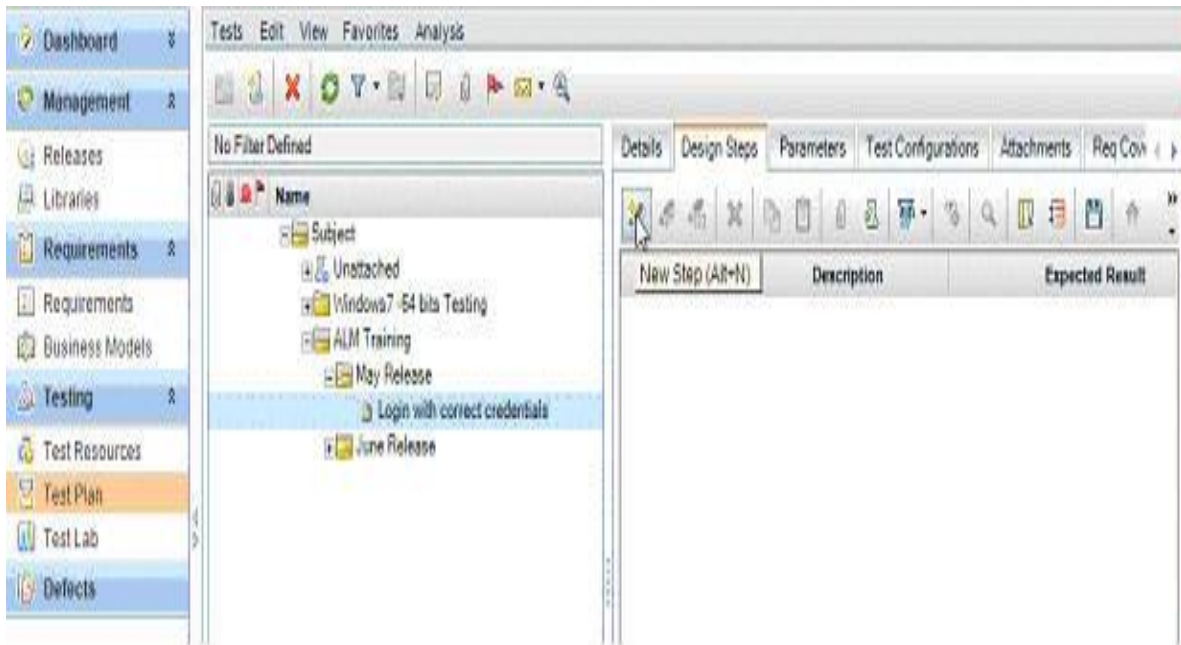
Dashboard
Management
Releases
Libraries
Requirements
Requirements
Business Models
Testing
Test Resources
Test Plan
Test Lab
Defects

Tests Edit View Favorites Analysis

No Filter Defined

Name
Subject
Unattached
Windows7 -64 bits Testing
ALM Training
May Release
Login with correct credentials
June Release

Details Design Steps Parameters Test Configurations Attachments Req Cov

New Step (Alt+N) Description Expected Result